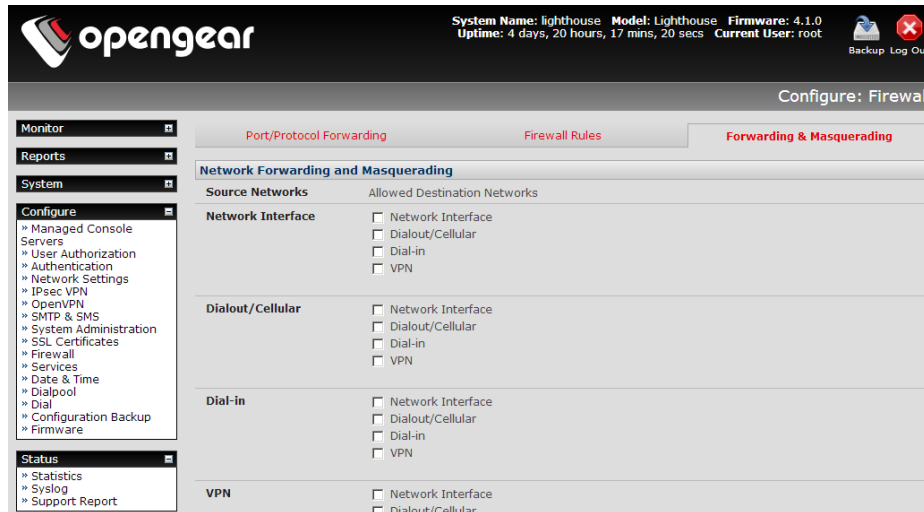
opengear

System Name: lighthouse Model: Lighthouse Firmware: 4.1.0
Uptime: 4 days, 20 hours, 17 mins, 20 secs Current User: root

Backup Log Ou

Configure: Firewal

Monitor

Reports

System

Configure
» Managed Console Servers
» User Authorization
» Authentication
» Network Settings
» IPsec VPN
» OpenVPN
» SMTP & SMS
» System Administration
» SSL Certificates
» Firewall
» Services
» Date & Time
» Dialpool
» Dial
» Configuration Backup
» Firmware

Status
» Statistics
» Syslog
» Support Report

Port/Protocol Forwarding | Firewall Rules | Forwarding & Masquerading

Network Forwarding and Masquerading

| Source Networks | Allowed Destination Networks |
|---|---|
| Network Interface | Network Interface<br>Dialout/Cellular<br>Dial-in<br>VPN |
| Dialout/Cellular | Network Interface<br>Dialout/Cellular<br>Dial-in<br>VPN |
| Dial-in | Network Interface<br>Dialout/Cellular<br>Dial-in<br>VPN |
| VPN | Network Interface<br>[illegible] |